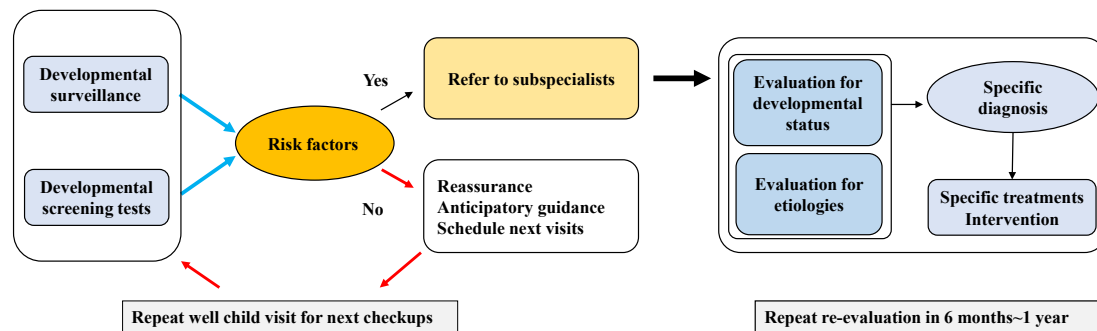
Developmental surveillance

Developmental screening tests

Risk factors

Yes

No

Refer to subspecialists

Reassurance
Anticipatory guidance
Schedule next visits

Evaluation for developmental status

Evaluation for etiologies

Specific diagnosis

Specific treatments Intervention

Repeat well child visit for next checkups

Repeat re-evaluation in 6 months~1 year